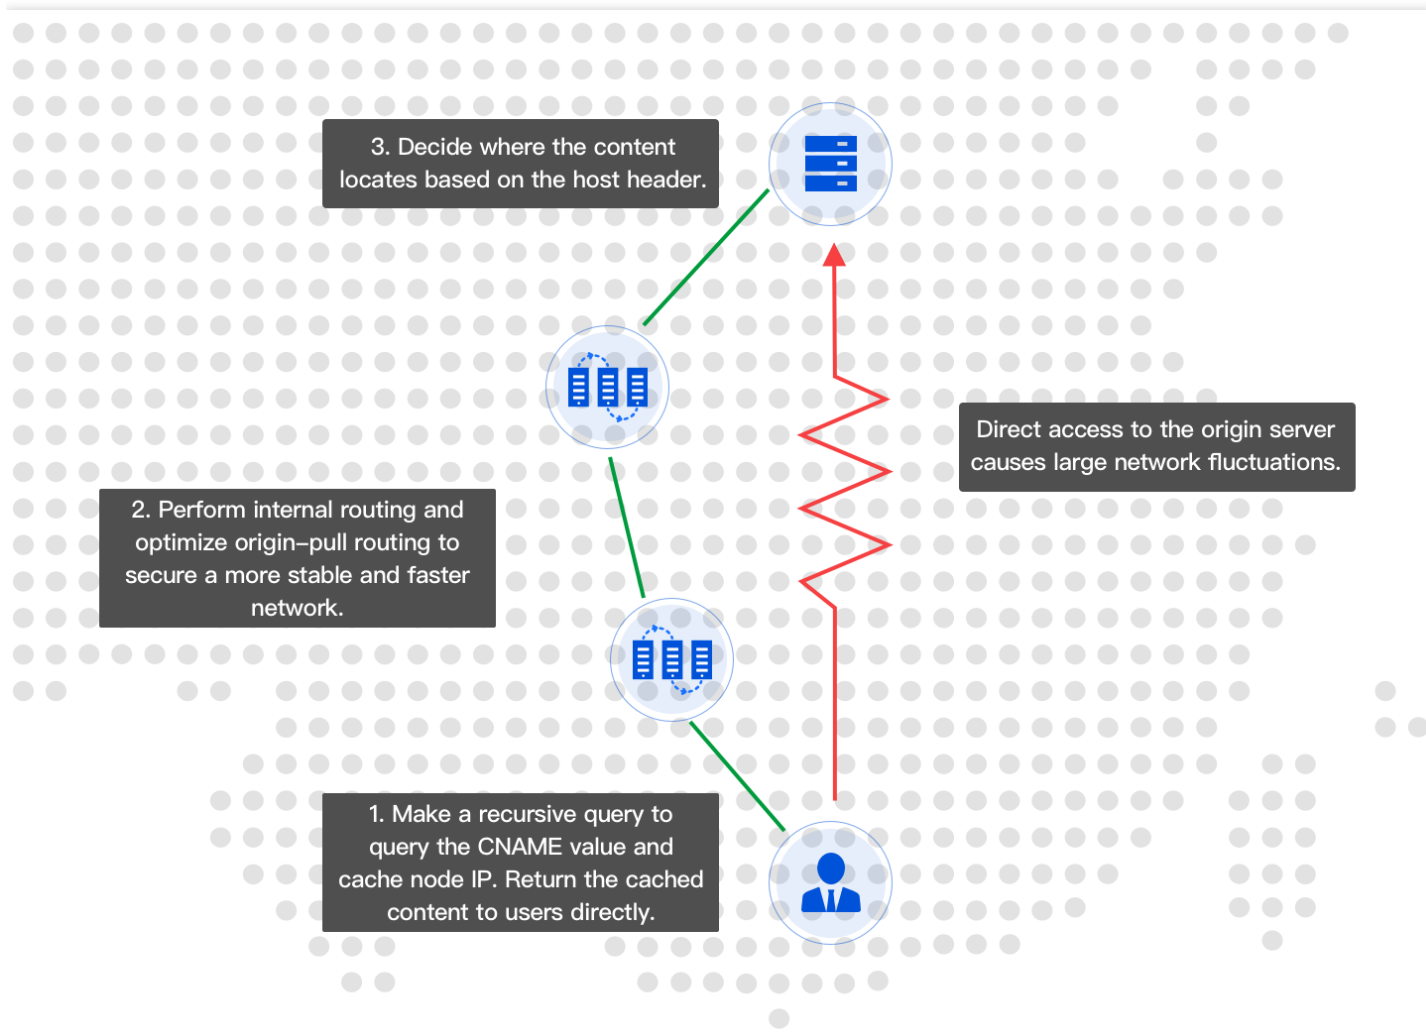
3. Decide where the content locates based on the host header.

Direct access to the origin server causes large network fluctuations.

2. Perform internal routing and optimize origin–pull routing to secure a more stable and faster network.

1. Make a recursive query to query the CNAME value and cache node IP. Return the cached content to users directly.